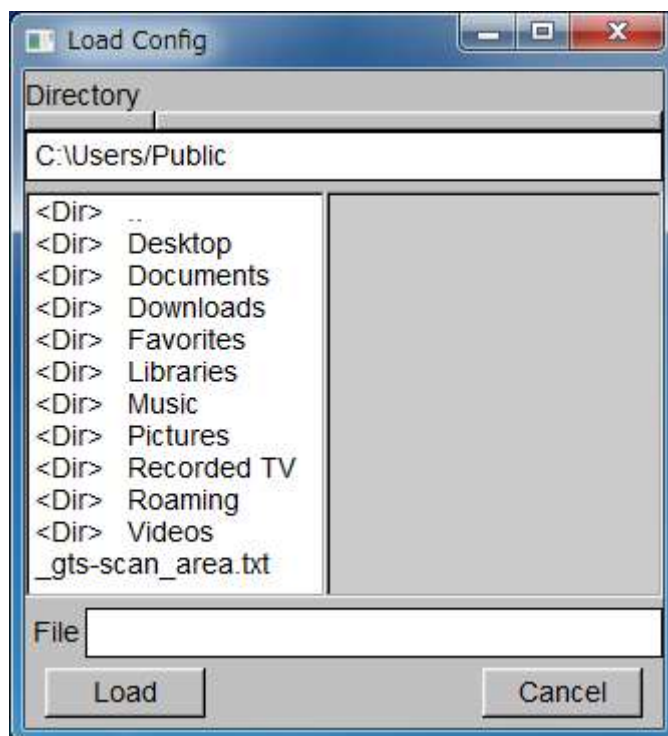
Load Config

Directory

C:\Users/Public

<Dir> ..
<Dir> Desktop
<Dir> Documents
<Dir> Downloads
<Dir> Favorites
<Dir> Libraries
<Dir> Music
<Dir> Pictures
<Dir> Recorded TV
<Dir> Roaming
<Dir> Videos
_gts-scan_area.txt

File

Load

Cancel